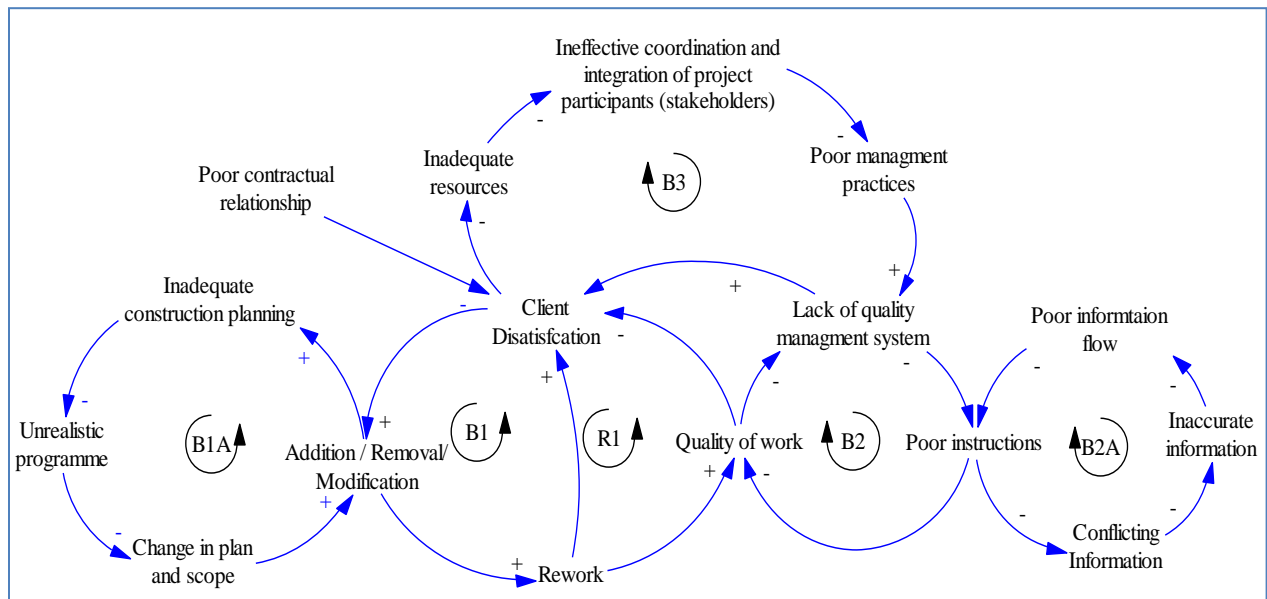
Ineffective coordination and integration of project participants (stakeholders)

-

-

Inadequate resources

B3

Poor managment practices

Poor contractual relationship

-

+

Inadequate construction planning

-

Client Disatisfcation

+

Lack of quality managment system

Poor informtaion flow

+

-

-

-

+

-

-

Unrealistic programme

B1A

+

B1

R1

Quality of work

B2

Poor instructions

B2A

Inaccurate information

Addition / Removal/ Modification

+

-

-

+

-

-

Change in plan and scope

+

Rework

Conflicting Information